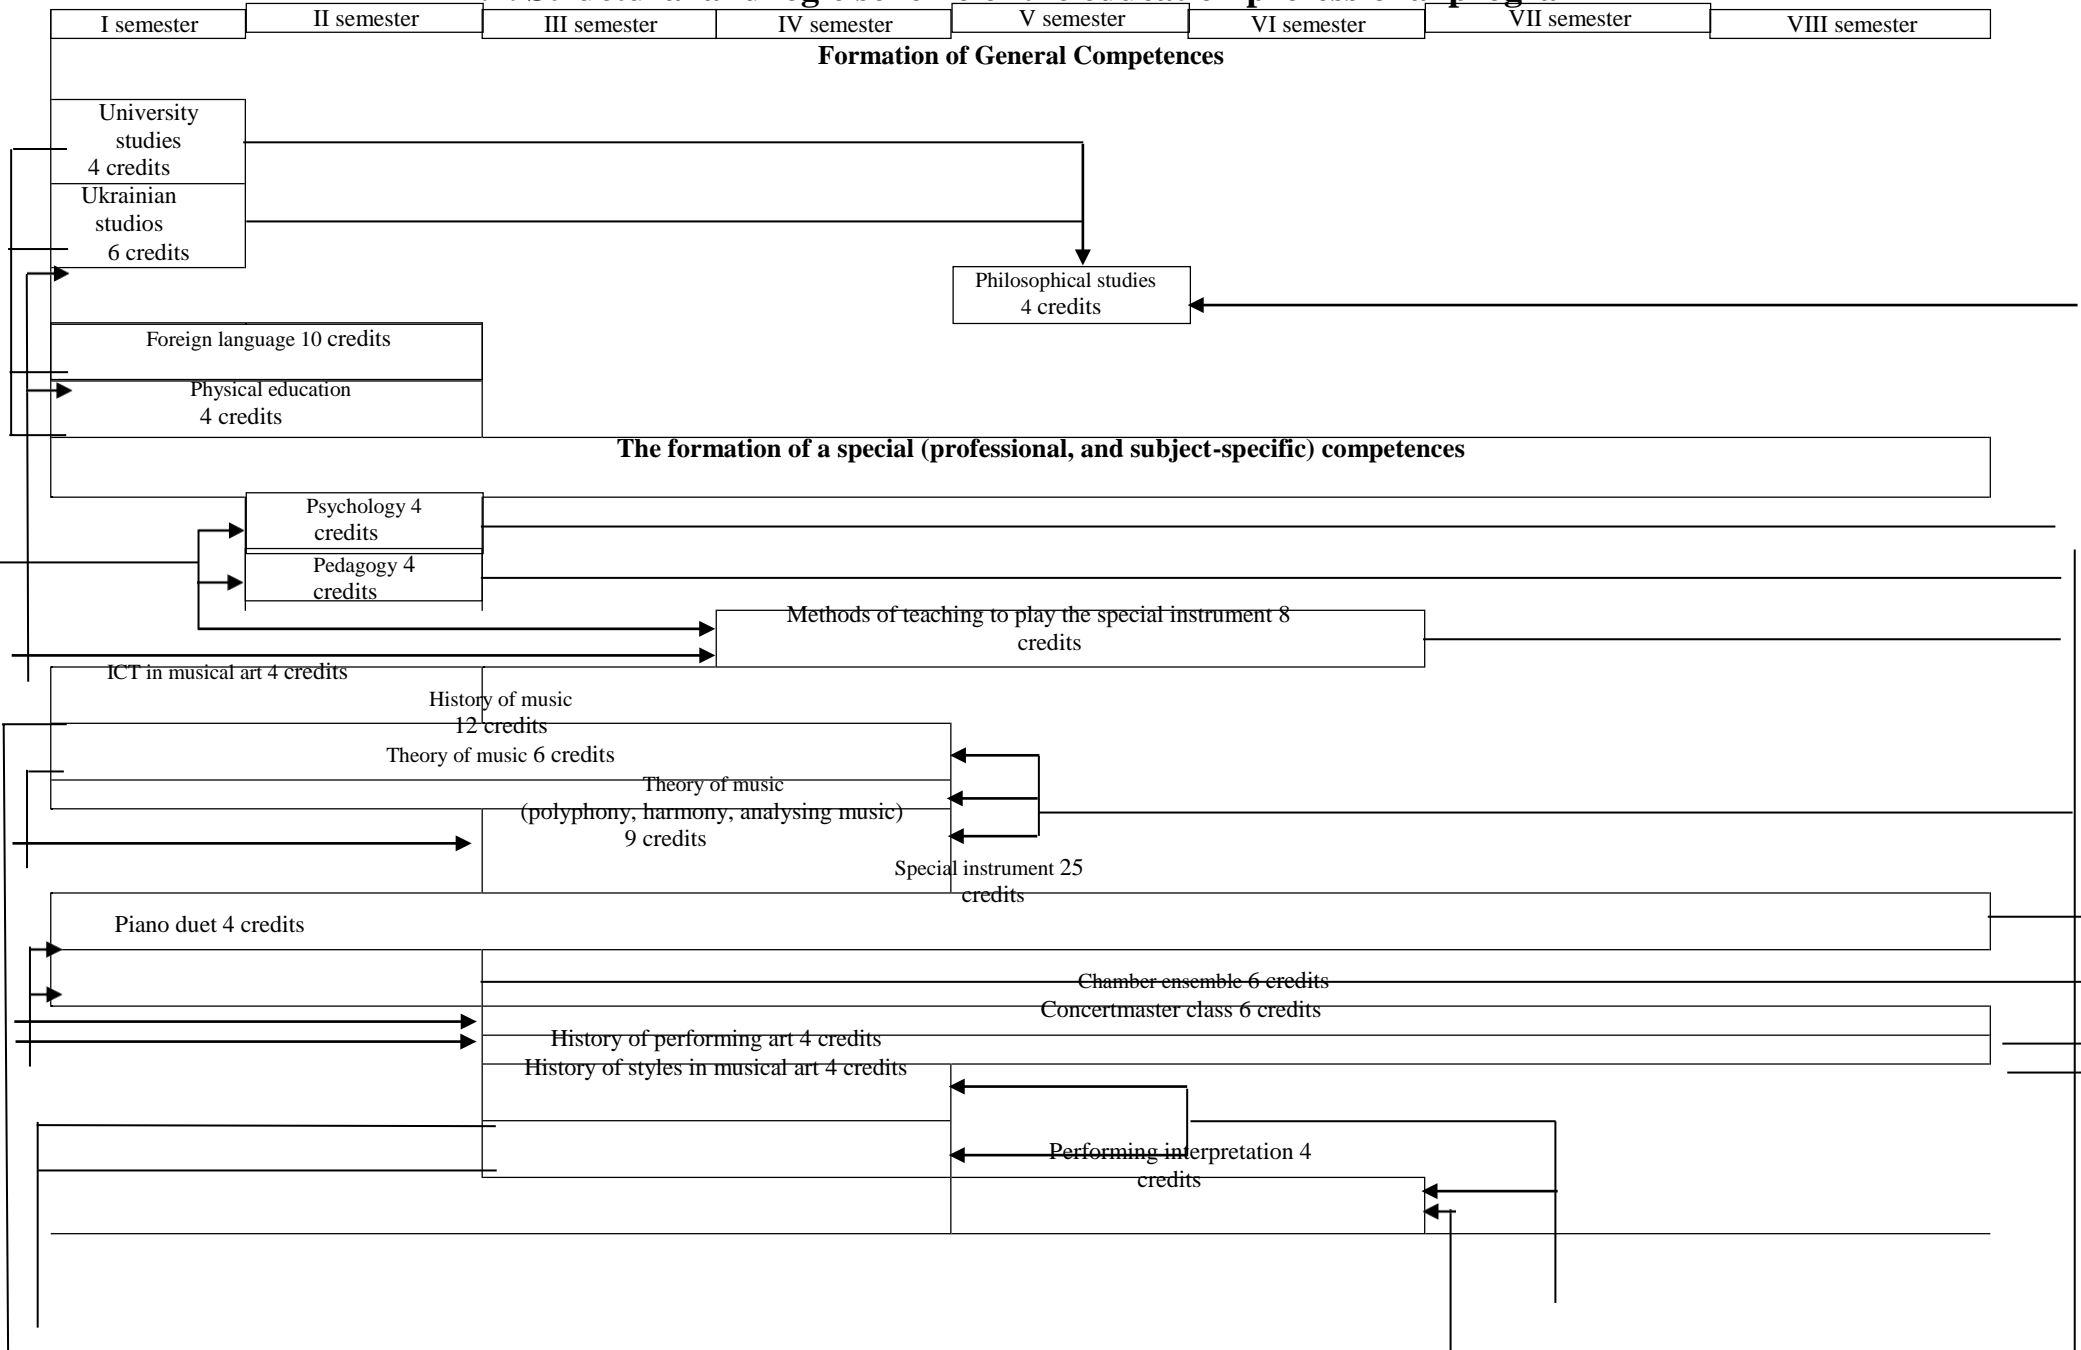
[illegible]

| I semester | II semester | III semester | IV semester | V semester | VI semester | VII semester | VIII semester |
|---|---|---|---|---|---|---|---|

**Formation of General Competences**

University studies 4 credits

Ukrainian studios 6 credits

Philosophical studies 4 credits

Foreign language 10 credits

Physical education 4 credits

**The formation of a special (professional, and subject-specific) competences**

Psychology 4 credits

Pedagogy 4 credits

Methods of teaching to play the special instrument 8 credits

ICT in musical art 4 credits

History of music 12 credits

Theory of music 6 credits

Theory of music (polyphony, harmony, analysing music) 9 credits

Special instrument 25 credits

Piano duet 4 credits

Chamber ensemble 6 credits

Concertmaster class 6 credits

History of performing art 4 credits

History of styles in musical art 4 credits

Performing interpretation 4 credits